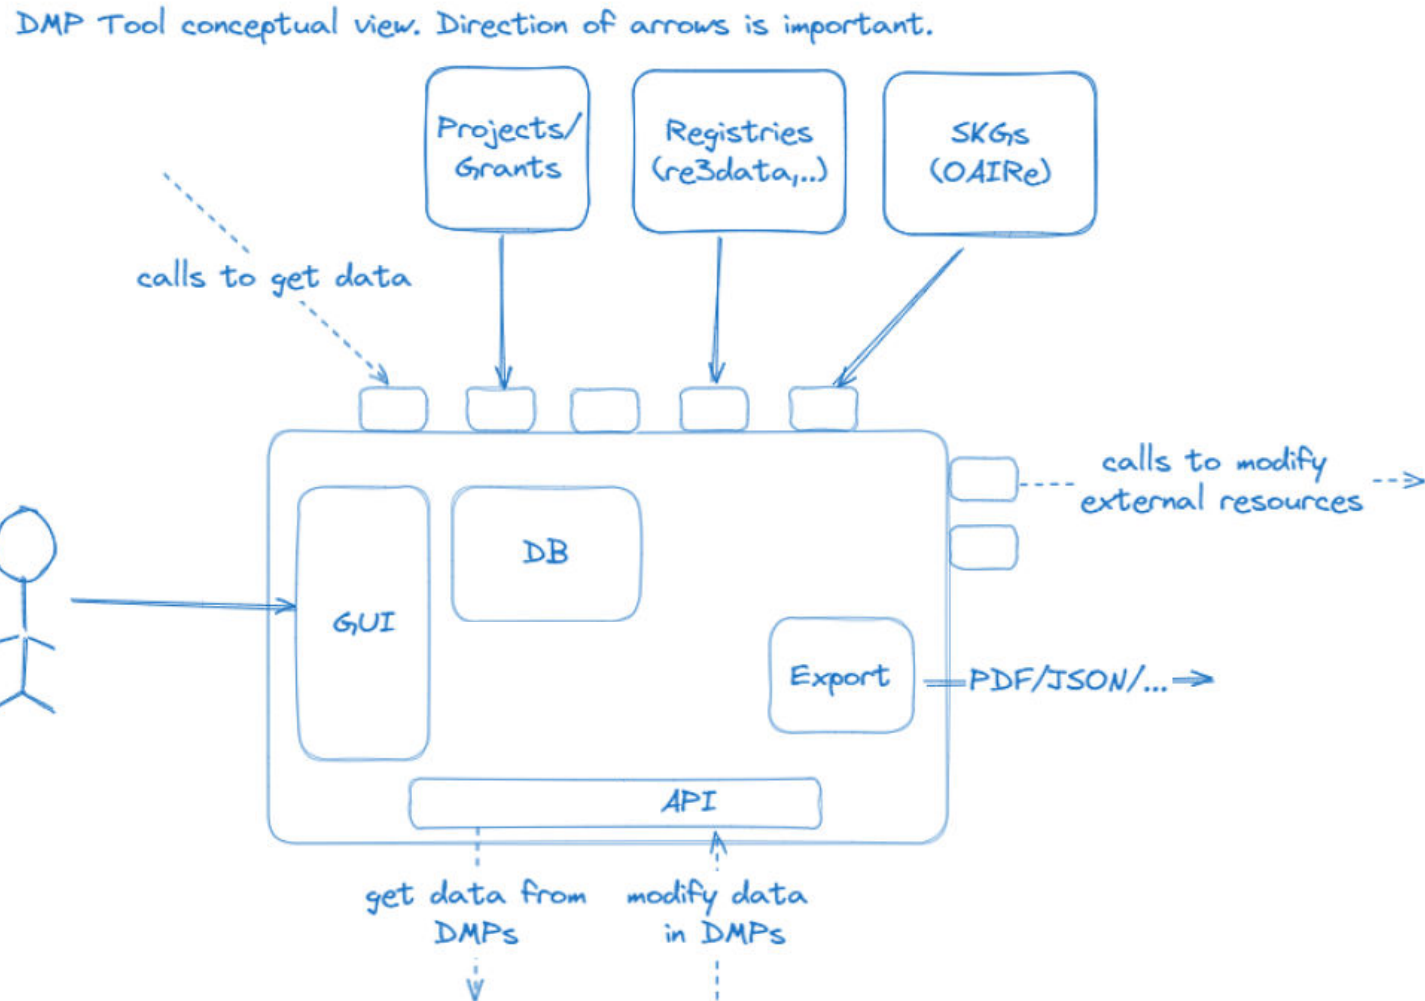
DMP Tool conceptual view. Direction of arrows is important.

Projects/ Grants

Registries (re3data,...)

SKGs (OAIRe)

calls to get data

calls to modify external resources

DB

GUI

Export

PDF/JSON/...

API

get data from DMPs

modify data in DMPs